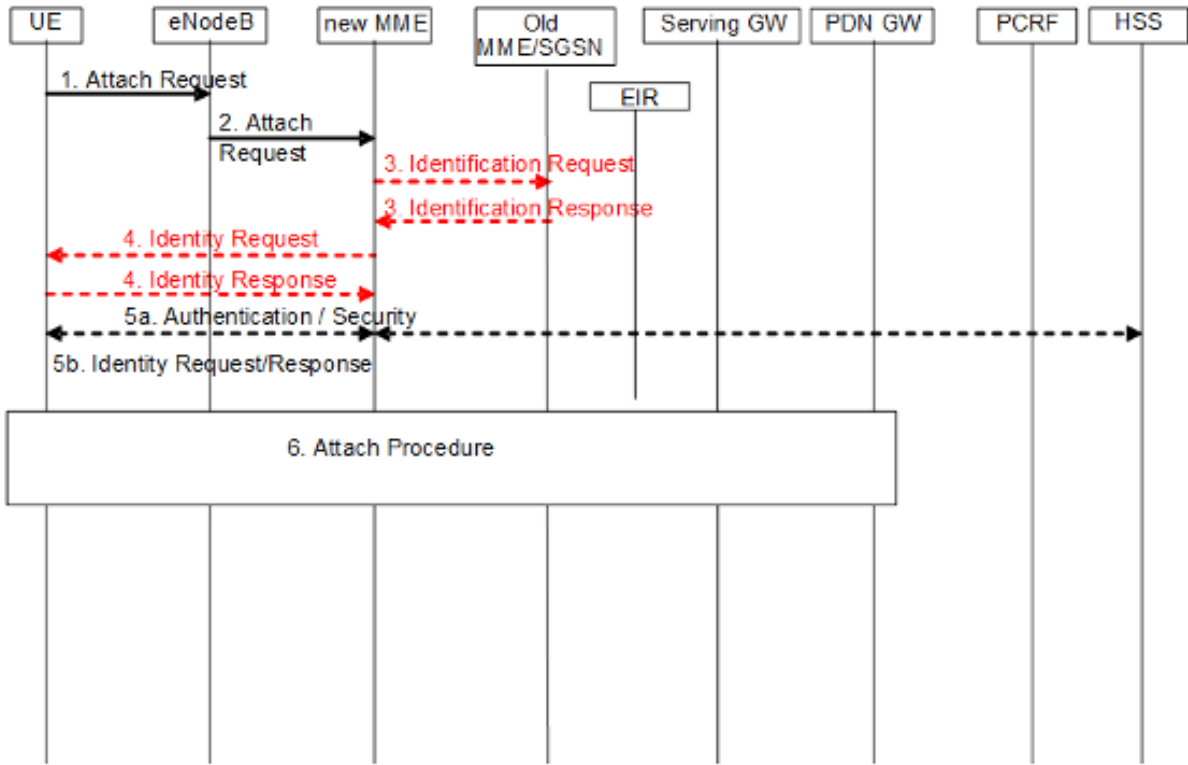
UE
eNodeB
new MME
Old MME/SGSN
Serving GW
PDN GW
PCRF
HSS
EIR
1. Attach Request
2. Attach Request
3. Identification Request
3. Identification Response
4. Identity Request
4. Identity Response
5a. Authentication / Security
5b. Identity Request/Response
6. Attach Procedure